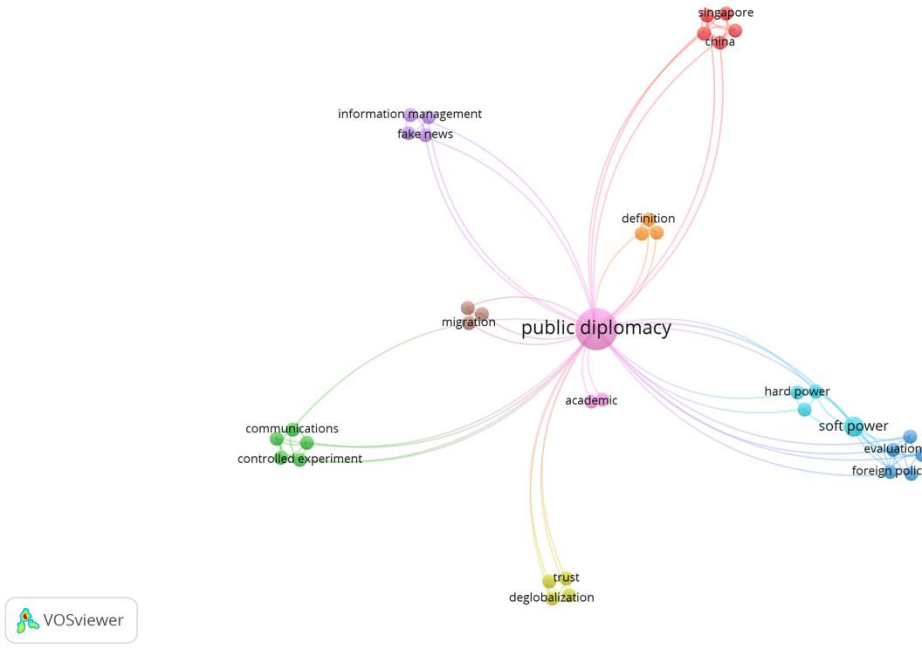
singapore
china
information management
fake news
definition
migration
public diplomacy
academic
hard power
soft power
evaluation
foreign polic
communications
controlled experiment
trust
deglobalization
VOSviewer